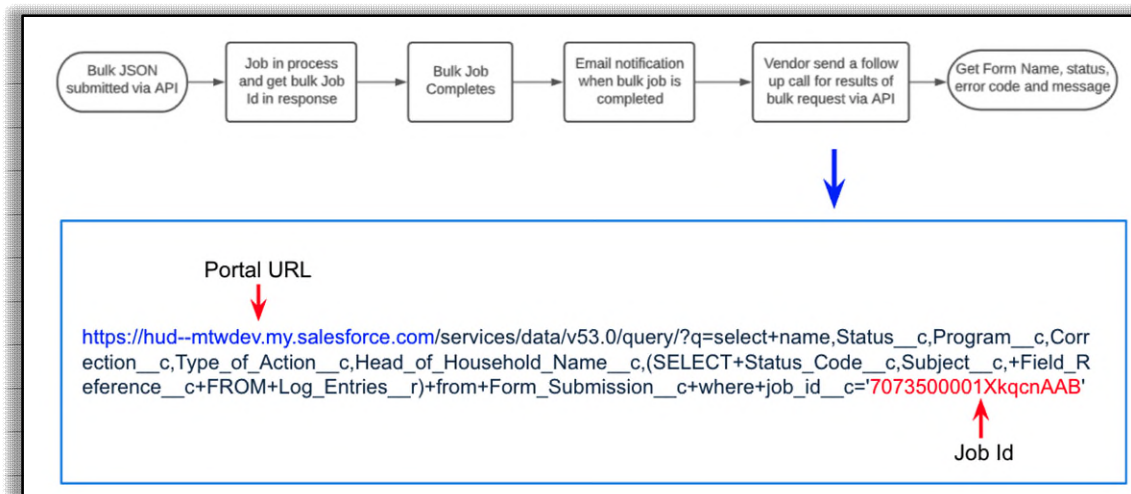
Bulk JSON submitted via API

Job in process and get bulk Job Id in response

Bulk Job Completes

Email notification when bulk job is completed

Vendor send a follow up call for results of bulk request via API

Get Form Name, status, error code and message

Portal URL

https://hud--mtwdev.my.salesforce.com/services/data/v53.0/query/?q=select+name,Status__c,Program__c,Correction__c,Type_of_Action__c,Head_of_Household_Name__c,(SELECT+Status_Code__c,Subject__c,+Field_Reference__c+FROM+Log_Entries__r)+from+Form_Submission__c+where+job_id__c='7073500001XkqcnAAB'

Job Id